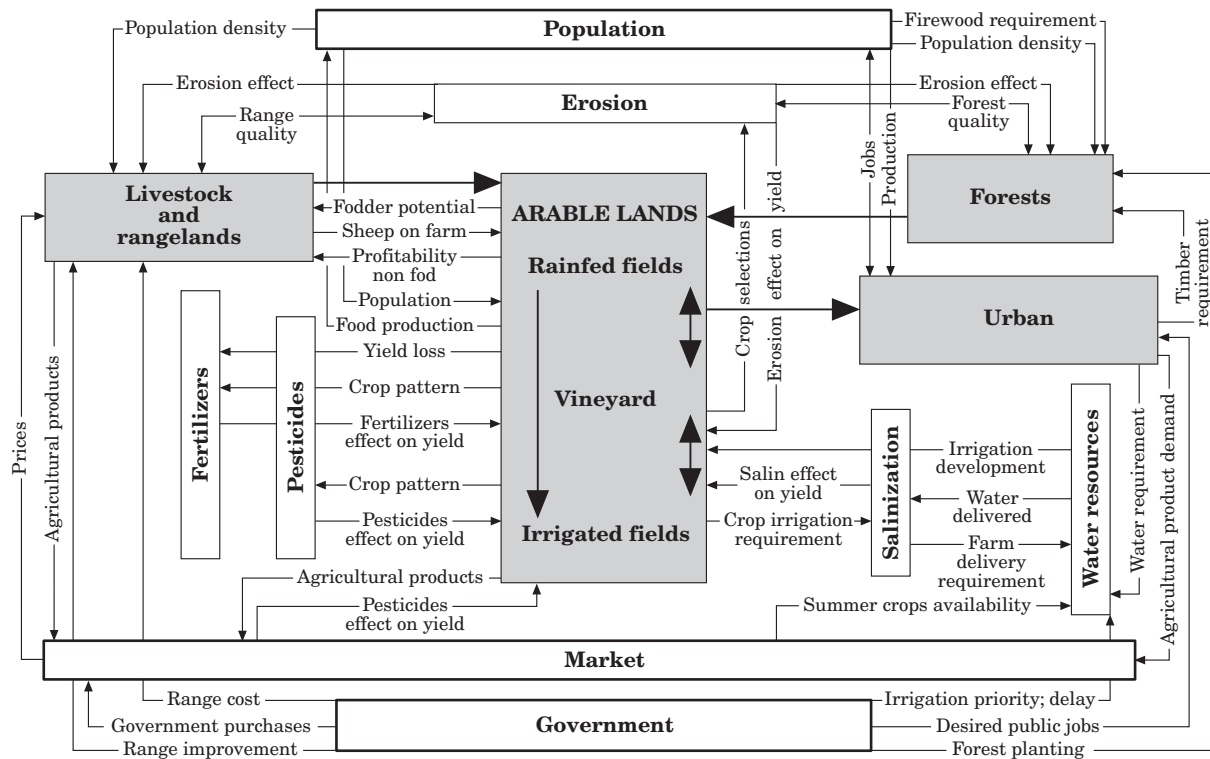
Population density

Population

Firewood requirement

Population density

Erosion effect

Erosion

Erosion effect

Range quality

Forest quality

Livestock and rangelands

Fodder potential

Sheep on farm

Profitability non fod

Population

Food production

ARABLE LANDS

Rainfed fields

Vineyard

Irrigated fields

Crop selections

Erosion effect on yield

Jobs

Production

Forests

Timber requirement

Urban

Fertilizers

Pesticides

Yield loss

Crop pattern

Fertilizers effect on yield

Crop pattern

Pesticides effect on yield

Prices

Agricultural products

Salinization

Irrigation development

Salin effect on yield

Water delivered

Crop irrigation requirement

Farm delivery requirement

Water resources

Water requirement

Agricultural product demand

Agricultural products

Pesticides effect on yield

Summer crops availability

Market

Range cost

Irrigation priority; delay

Government purchases

Government

Desired public jobs

Range improvement

Forest planting